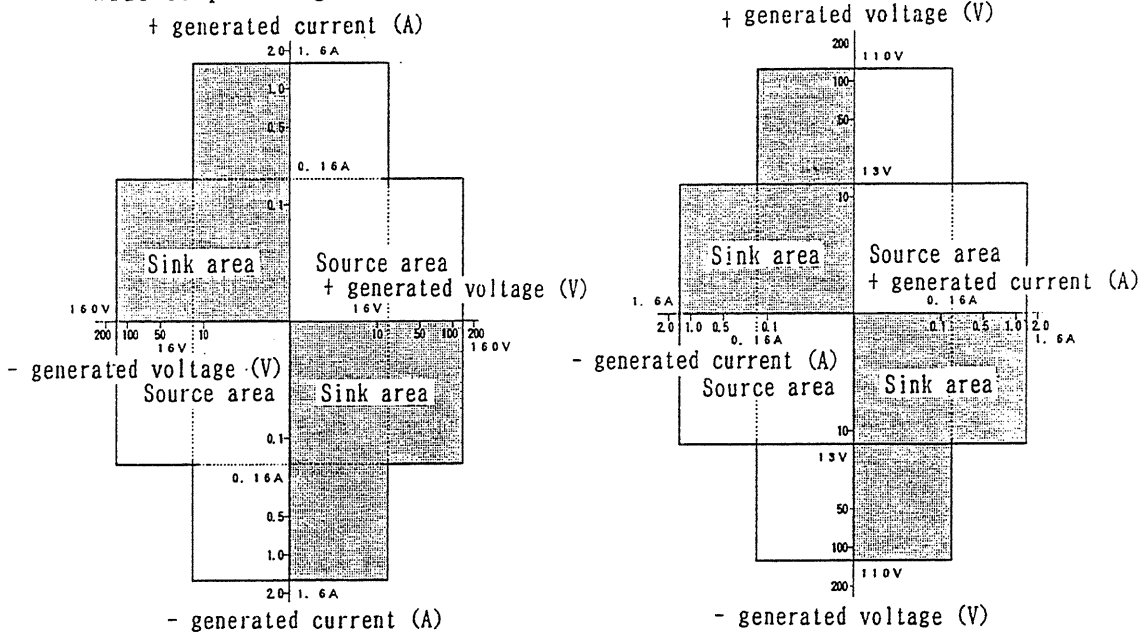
+ generated current (A)

2.0 1.6A
1.0
0.5
0.16A
0.1
Sink area
Source area
+ generated voltage (V)
160V
16V
200 100 50 10
16V
10 50 100 200
160V
- generated voltage (V)
Source area
Sink area
0.1
0.16A
0.5
1.0
2.0 1.6A
- generated current (A)

+ generated voltage (V)
200
110V
100
50
13V
10
Sink area
Source area
+ generated current (A)
1.6A
0.16A
2.0 1.0 0.5 0.1
0.16A
0.1 0.5 1.0 2.0
1.6A
- generated current (A)
Source area
Sink area
10
13V
50
100
200
110V
- generated voltage (V)